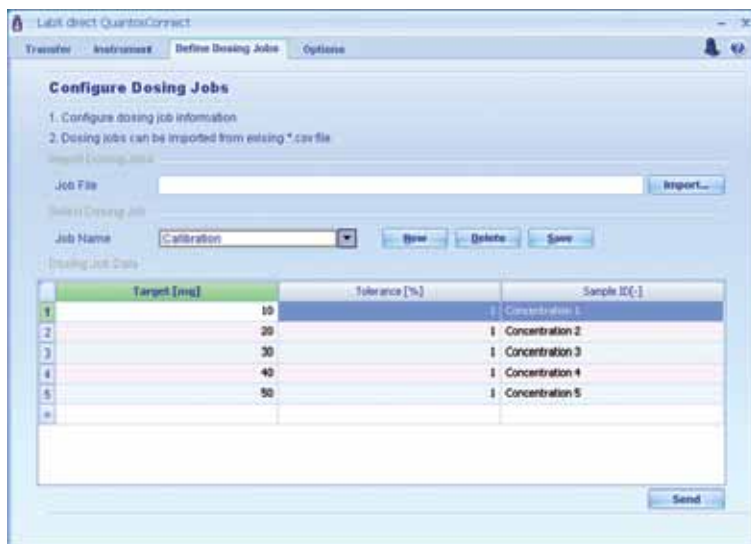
Labx direct QuantosConnect

Transfer | Instrument | Define Dosing Jobs | Options

Configure Dosing Jobs

1. Configure dosing job information
2. Dosing jobs can be imported from exising *.csv file.

Import Dosing Jobs

Job File

Import...

Select Dosing Job

Job Name Calibration

New Delete Save

Dosing Job Data

| | Target [mg] | Tolerance [%] | Sample ID[-] |
|---|---|---|---|
| 1 | 10 | 1 | Concentration 1 |
| 2 | 20 | 1 | Concentration 2 |
| 3 | 30 | 1 | Concentration 3 |
| 4 | 40 | 1 | Concentration 4 |
| 5 | 50 | 1 | Concentration 5 |
| * | | | |

Send